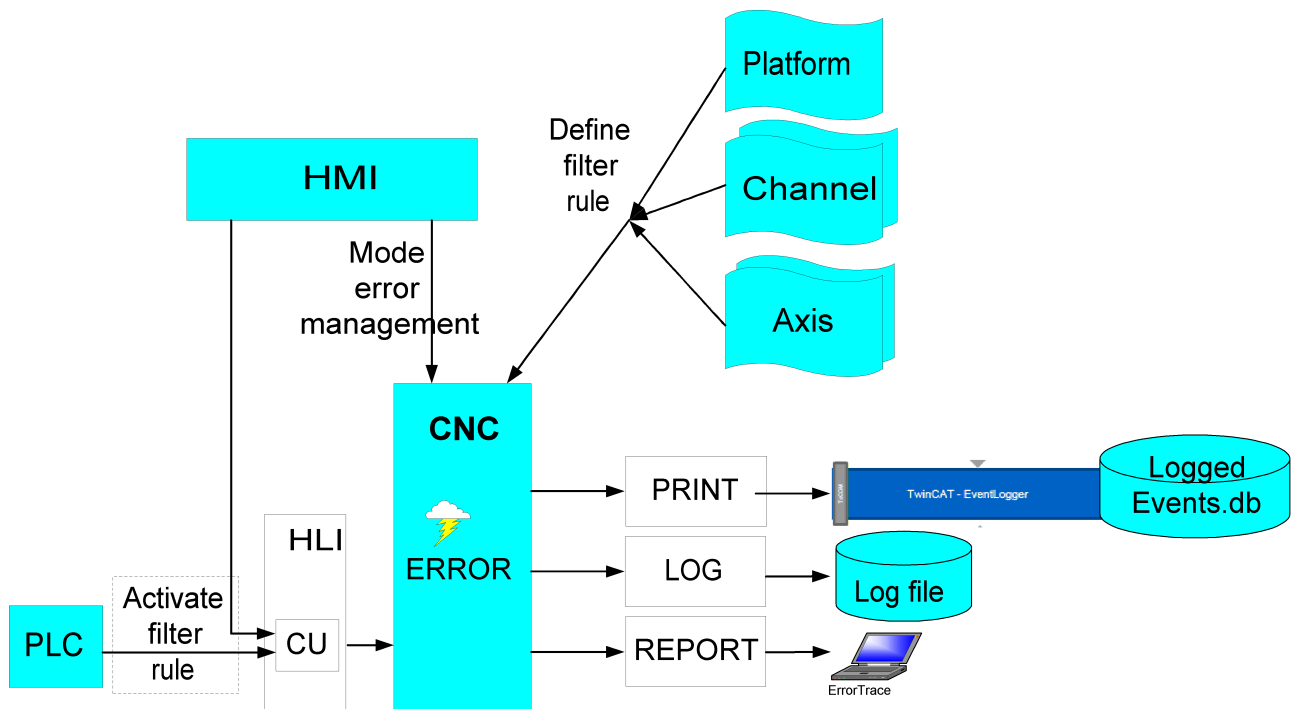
Platform

Define filter rule

Channel

HMI

Axis

Mode error management

CNC

ERROR

PRINT

TwinCAT - EventLogger

Logged Events.db

LOG

Log file

REPORT

ErrorTrace

HLI

CU

PLC

Activate filter rule

TcCOM